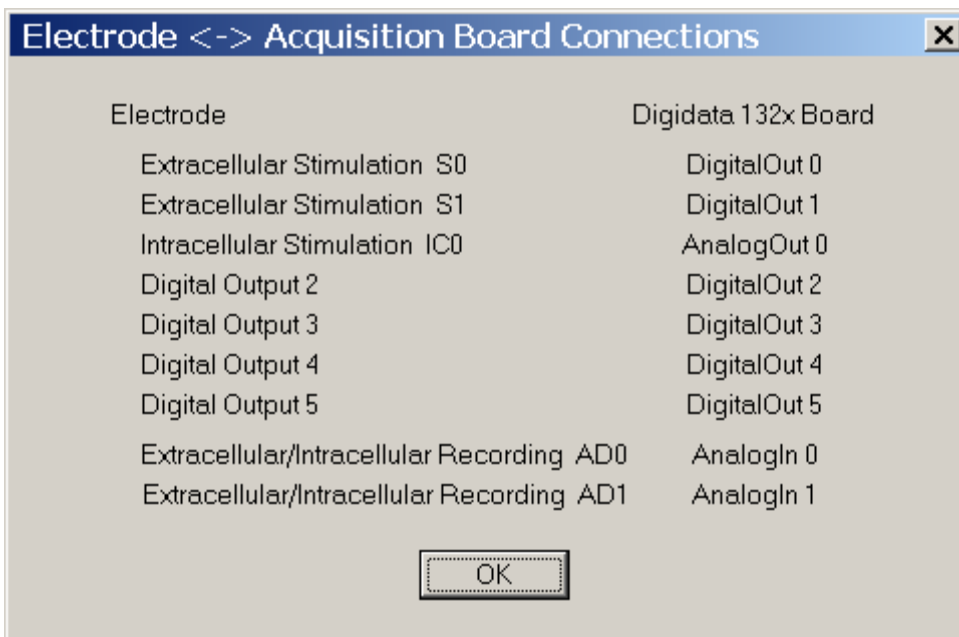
Electrode <-> Acquisition Board Connections

| Electrode | Digidata 132x Board |
|---|---|
| Extracellular Stimulation S0 | DigitalOut 0 |
| Extracellular Stimulation S1 | DigitalOut 1 |
| Intracellular Stimulation IC0 | AnalogOut 0 |
| Digital Output 2 | DigitalOut 2 |
| Digital Output 3 | DigitalOut 3 |
| Digital Output 4 | DigitalOut 4 |
| Digital Output 5 | DigitalOut 5 |
| Extracellular/Intracellular Recording AD0 | AnalogIn 0 |
| Extracellular/Intracellular Recording AD1 | AnalogIn 1 |

OK